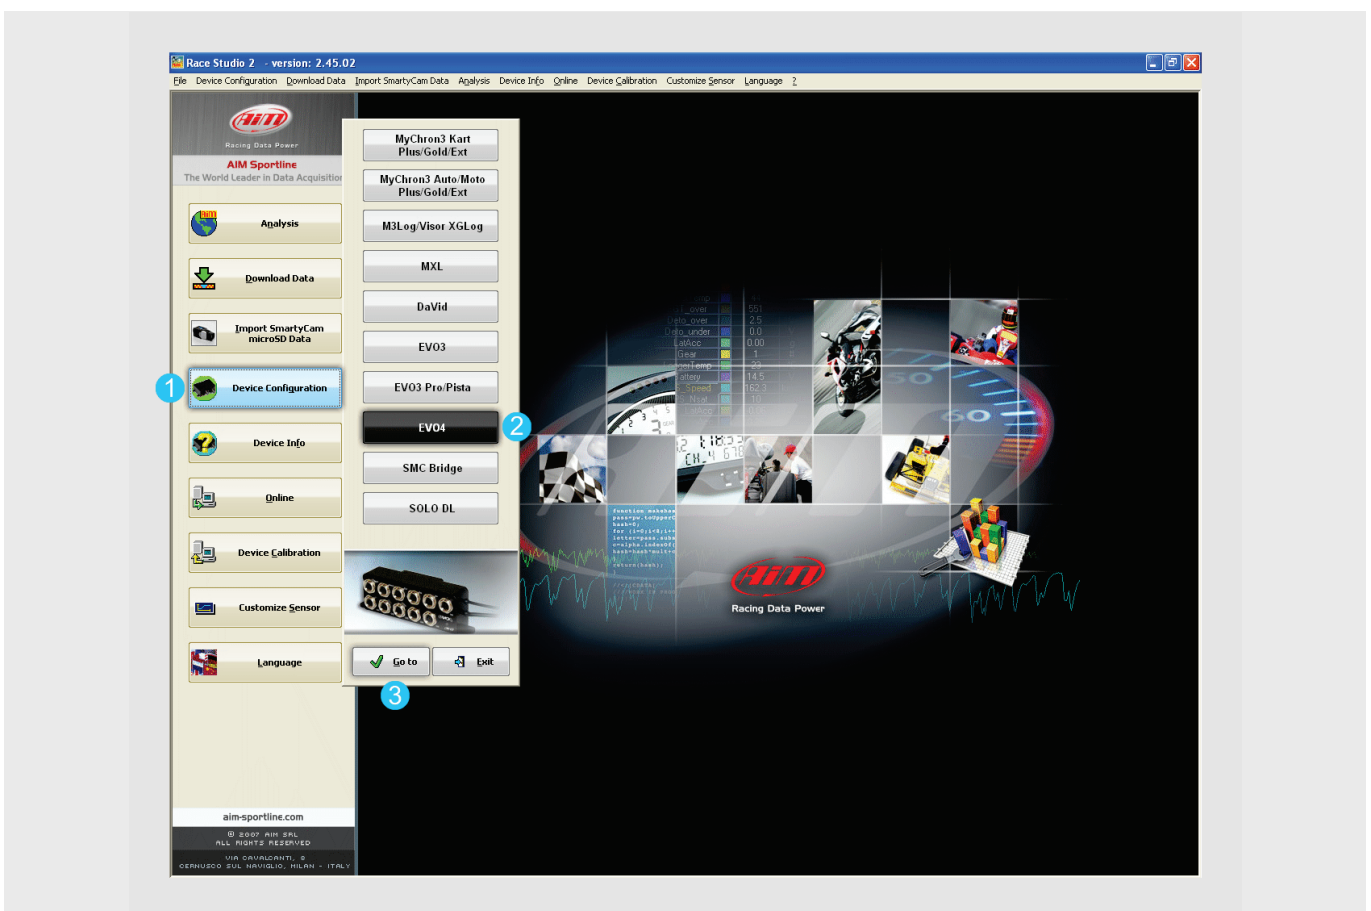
Race Studio 2 - version: 2.45.02

File Device Configuration Download Data Import SmartyCam Data Analysis Device Info Online Device Calibration Customize Sensor Language ?

AiM
Racing Data Power
AIM Sportline
The World Leader in Data Acquisition

Analysis
Download Data
Import SmartyCam microSD Data
1
Device Configuration
Device Info
Online
Device Calibration
Customize Sensor
Language

aim-sportline.com
© 2007 AIM SRL
ALL RIGHTS RESERVED
VIA CAVALCANTI, 8
CERNUSCO SUL NAVIGLIO, MILAN - ITALY

MyChron3 Kart Plus/Gold/Ext
MyChron3 Auto/Moto Plus/Gold/Ext
M3Log/Visor XGLog
MXL
DaVid
EVO3
EVO3 Pro/Pista
EVO4
2
SMC Bridge
SOLO DL

Go to
Exit
3

AiM
Racing Data Power